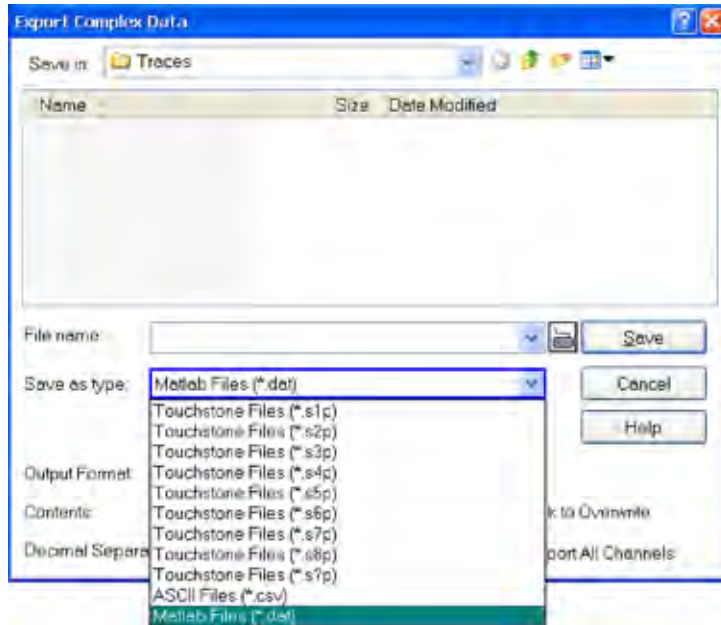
Export Complex Data

Save in: Traces

Name Size Date Modified

File name:

Save

Save as type: Matlab Files (*.dat)

Cancel

Help

Touchstone Files (*.s1p)
Touchstone Files (*.s2p)
Touchstone Files (*.s3p)
Touchstone Files (*.s4p)
Touchstone Files (*.s5p)
Touchstone Files (*.s6p)
Touchstone Files (*.s7p)
Touchstone Files (*.s8p)
Touchstone Files (*.s?p)
ASCII Files (*.csv)
Matlab Files (*.dat)

Output Format

Contents

Decimal Separa

k to Overwrite

port All Channels